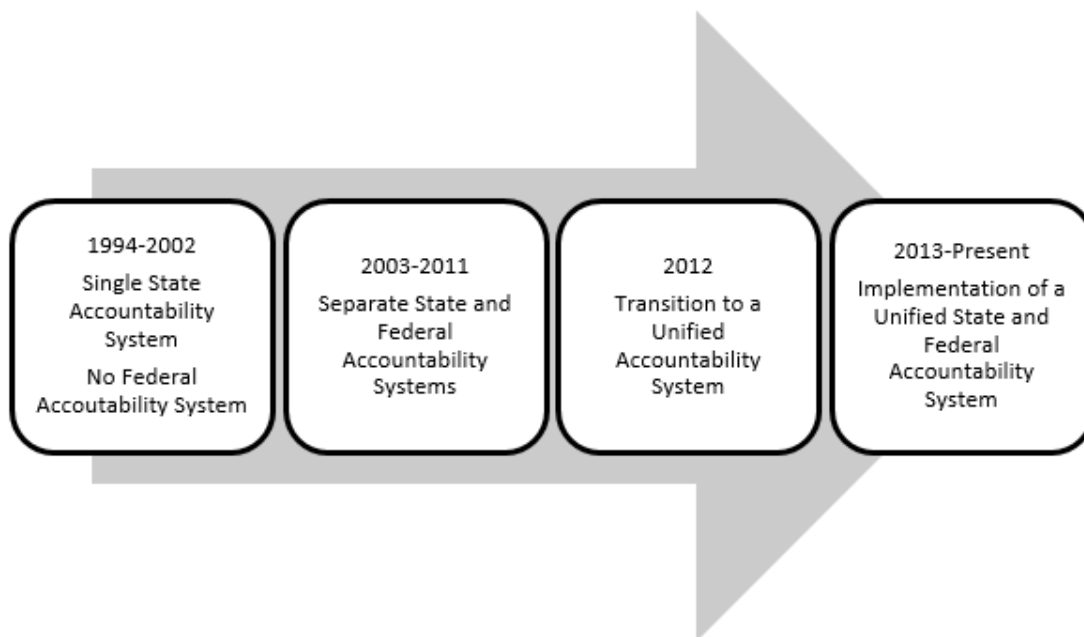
1994-2002
Single State Accountability System
No Federal Accoutability System

2003-2011
Separate State and Federal Accountability Systems

2012
Transition to a Unified Accountability System

2013-Present
Implementation of a Unified State and Federal Accountability System